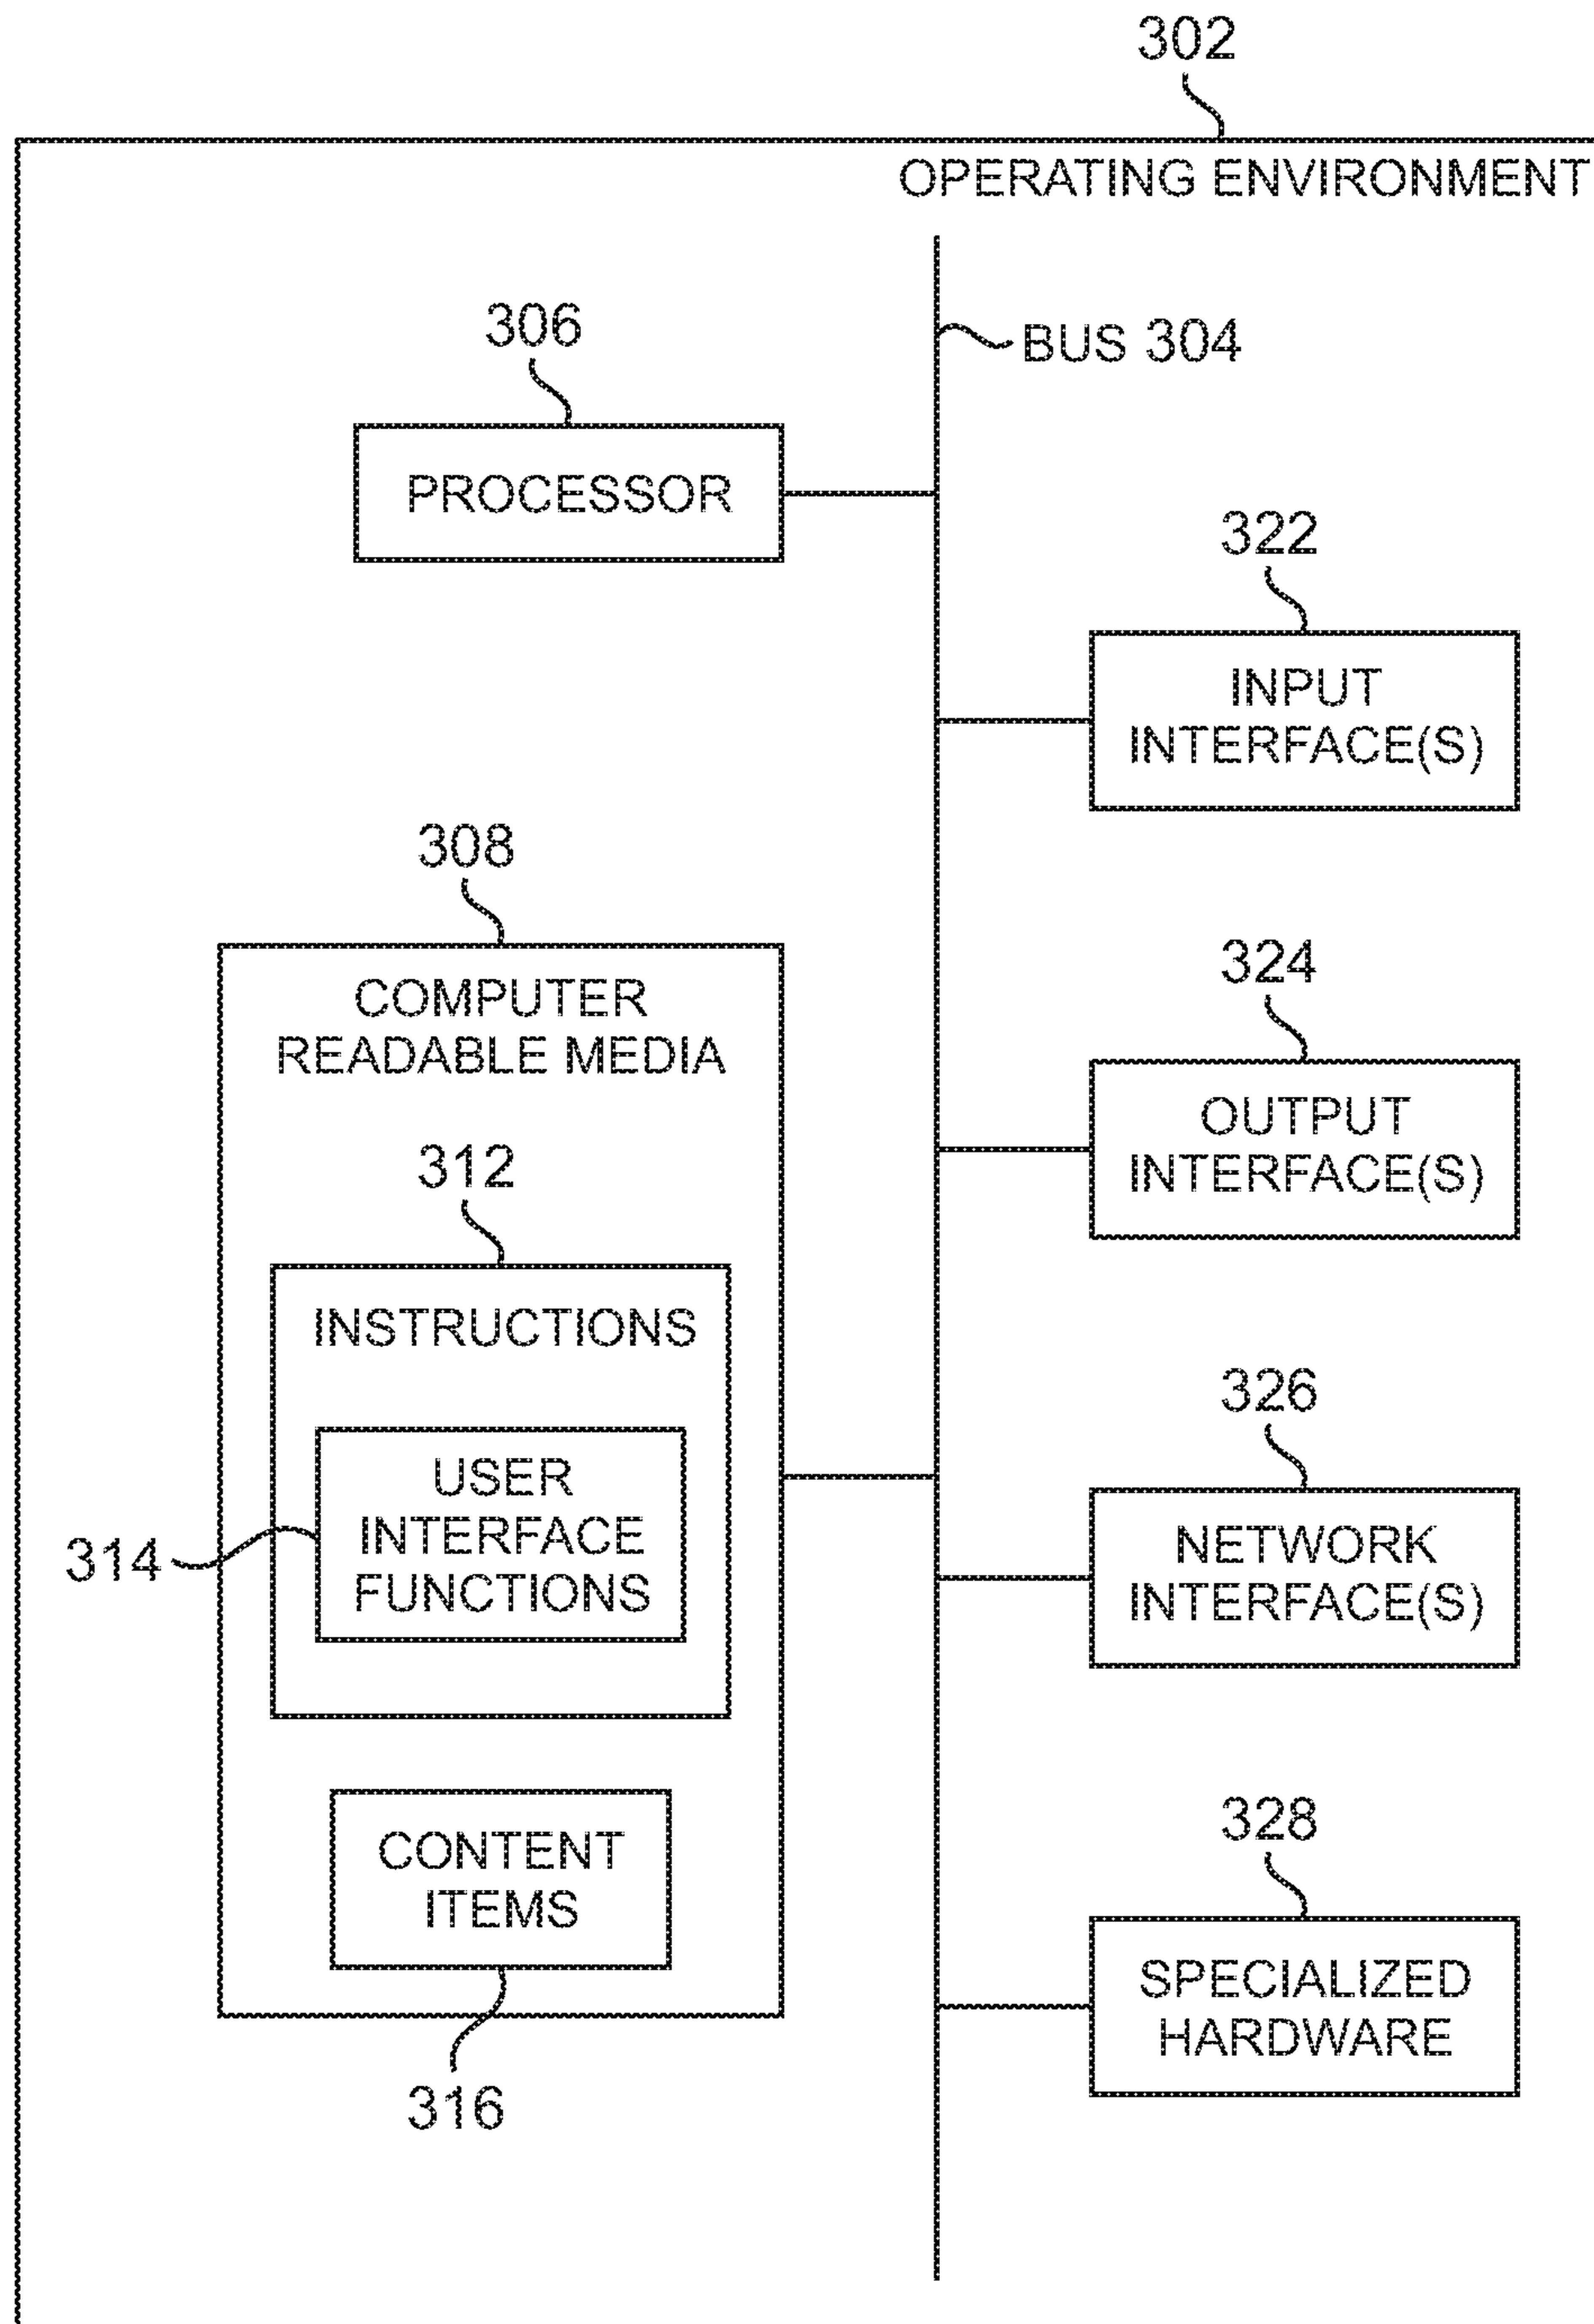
302

OPERATING ENVIRONMENT

306

PROCESSOR

BUS 304

322

INPUT INTERFACE(S)

308

COMPUTER READABLE MEDIA

312

INSTRUCTIONS

USER INTERFACE FUNCTIONS

314

CONTENT ITEMS

316

324

OUTPUT INTERFACE(S)

326

NETWORK INTERFACE(S)

328

SPECIALIZED HARDWARE